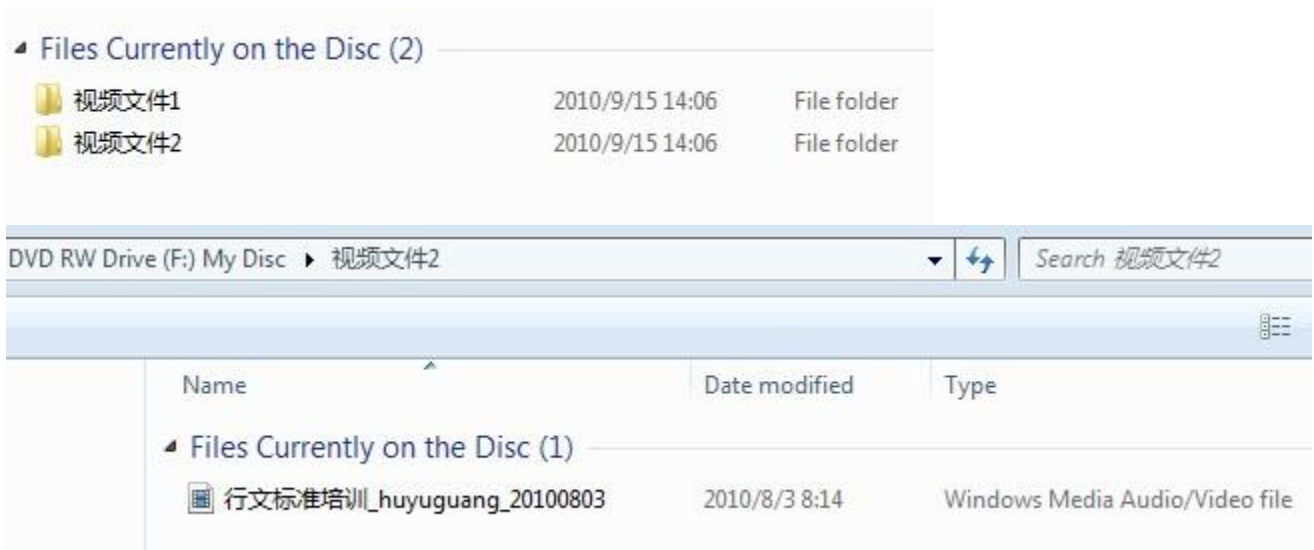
Files Currently on the Disc (2)

| | | |
|---|---|---|
| 视频文件1 | 2010/9/15 14:06 | File folder |
| 视频文件2 | 2010/9/15 14:06 | File folder |

DVD RW Drive (F:) My Disc ▸ 视频文件2

Search 视频文件2

| Name | Date modified | Type |
|---|---|---|

Files Currently on the Disc (1)

| | | |
|---|---|---|
| 行文标准培训_huyuguang_20100803 | 2010/8/3 8:14 | Windows Media Audio/Video file |